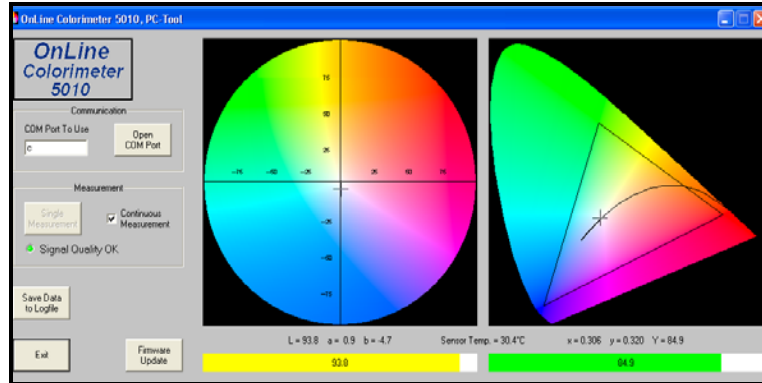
OnLine Colorimeter 5010, PC-Tool

OnLine Colorimeter 5010

Communication

COM Port To Use

c

Open COM Port

Measurement

Single Measurement

Continuous Measurement

Signal Quality OK

Save Data to Logfile

Exit

Firmware Update

75
50
25
-75 -50 -25 25 50 75
-25
-50
-75

L = 93.8 a = 0.9 b = -4.7

Sensor Temp. = 30.4°C

x = 0.306 y = 0.320 Y = 84.9

93.8

84.9